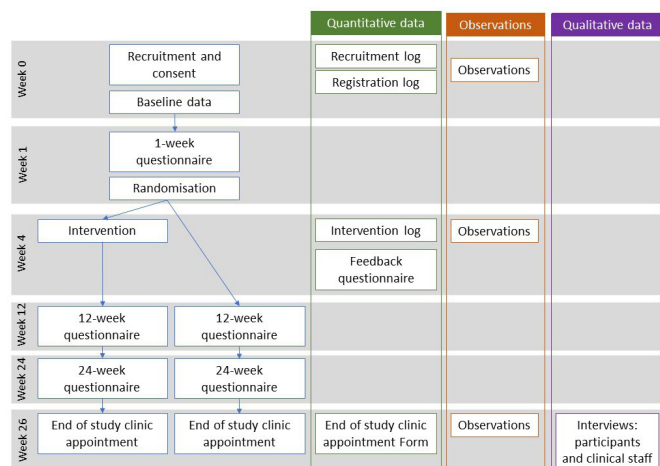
Quantitative data

Observations

Qualitative data

Week 0

Recruitment and consent

Baseline data

Recruitment log

Registration log

Observations

Week 1

1-week questionnaire

Randomisation

Week 4

Intervention

Intervention log

Feedback questionnaire

Observations

Week 12

12-week questionnaire

12-week questionnaire

Week 24

24-week questionnaire

24-week questionnaire

Week 26

End of study clinic appointment

End of study clinic appointment

End of study clinic appointment Form

Observations

Interviews: participants and clinical staff